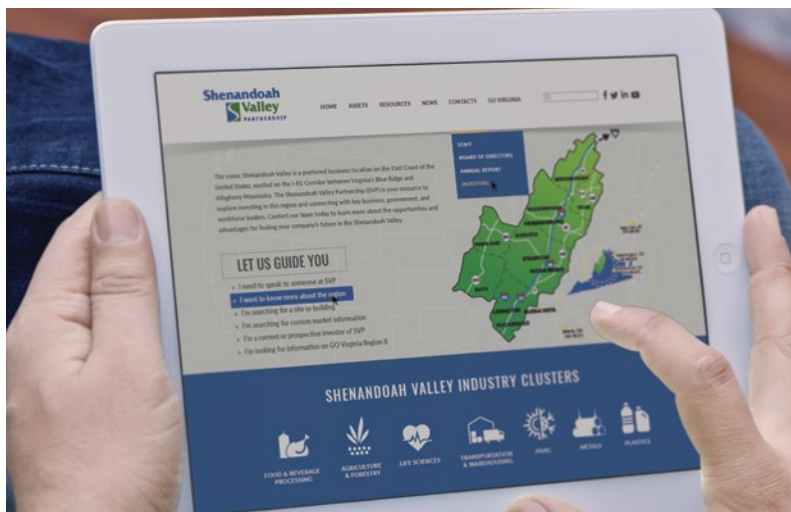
Shenandoah Valley PARTNERSHIP

HOME ASSETS RESOURCES NEWS CONTACTS GO VIRGINIA

STAFF
BOARD OF DIRECTORS
ANNUAL REPORT
INVESTORS

The iconic Shenandoah Valley is a premiered business location on the East Coast of the United States, nestled on the I-81 Corridor between Virginia's Blue Ridge and Allegheny Mountains. The Shenandoah Valley Partnership (SVP) is your resource to explore investing in this region and connecting with key business, government, and workforce leaders. Contact our team today to learn more about the opportunities and advantages for finding your company's future in the Shenandoah Valley.

LET US GUIDE YOU

I need to speak to someone at SVP
I want to know more about the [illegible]
I'm searching for a site or building
I'm searching for custom market information
I'm a current or prospective investor of SVP
I'm looking for information on GO Virginia Region 8

SHENANDOAH VALLEY INDUSTRY CLUSTERS

FOOD & BEVERAGE PROCESSING
AGRICULTURE & FORESTRY
LIFE SCIENCES
TRANSPORTATION & WAREHOUSING
HVAC
METALS
PLASTICS